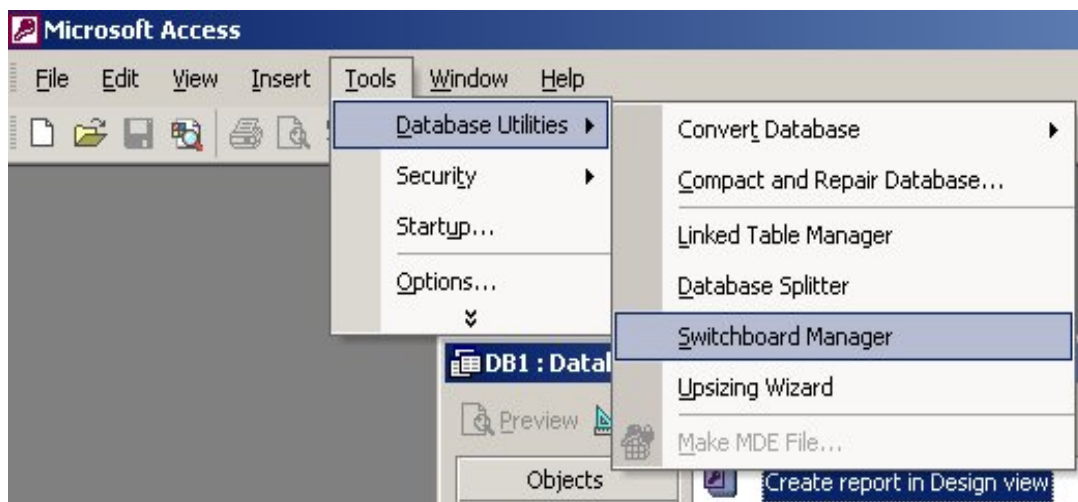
Microsoft Access

File Edit View Insert Tools Window Help

Database Utilities
Security
Startup...
Options...

Convert Database
Compact and Repair Database...
Linked Table Manager
Database Splitter
Switchboard Manager
Upsizing Wizard
Make MDE File...

DB1 : Datal

Preview

Objects

Create report in Design view